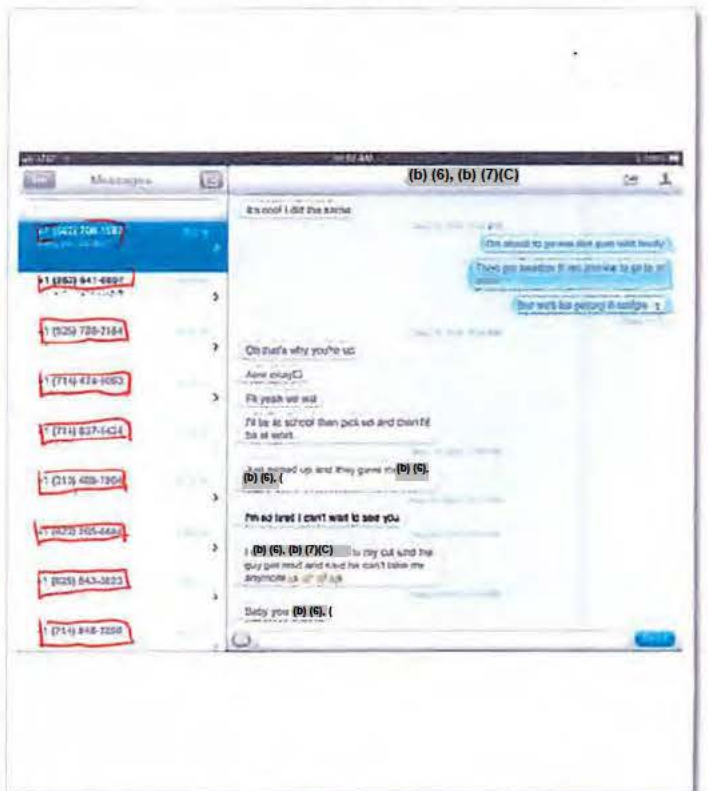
Messages

(b) (6), (b) (7)(C)

+1 (562) 708-1587 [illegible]

+1 (562) 941-6697

+1 (626) 788-2184

+1 (714) 474-9063

+1 (714) 837-5424

+1 (213) 489-7956

+1 (323) 265-6684

+1 (626) 543-3823

+1 (714) 848-7258

It's cool I did the same

I'm about to go see dat gum with family

Then go kasdon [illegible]

But will be getting it soon

Oh that's why you're up

Aww okay

Ok yeah we will

I'll be at school then pick up and then I'll be at work

Just messed up and they gave me (b) (6), (b) (6), (

I'm so tired I can't wait to see you

I (b) (6), (b) (7)(C) to my cut and the guy got mad and said he can't take me anymore

Baby you (b) (6), (

Send